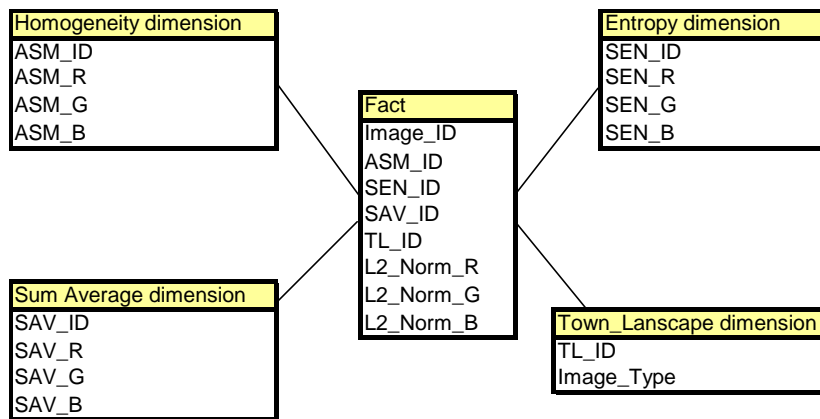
Homogeneity dimension
ASM_ID
ASM_R
ASM_G
ASM_B

Entropy dimension
SEN_ID
SEN_R
SEN_G
SEN_B

Fact
Image_ID
ASM_ID
SEN_ID
SAV_ID
TL_ID
L2_Norm_R
L2_Norm_G
L2_Norm_B

Sum Average dimension
SAV_ID
SAV_R
SAV_G
SAV_B

Town_Lanscape dimension
TL_ID
Image_Type